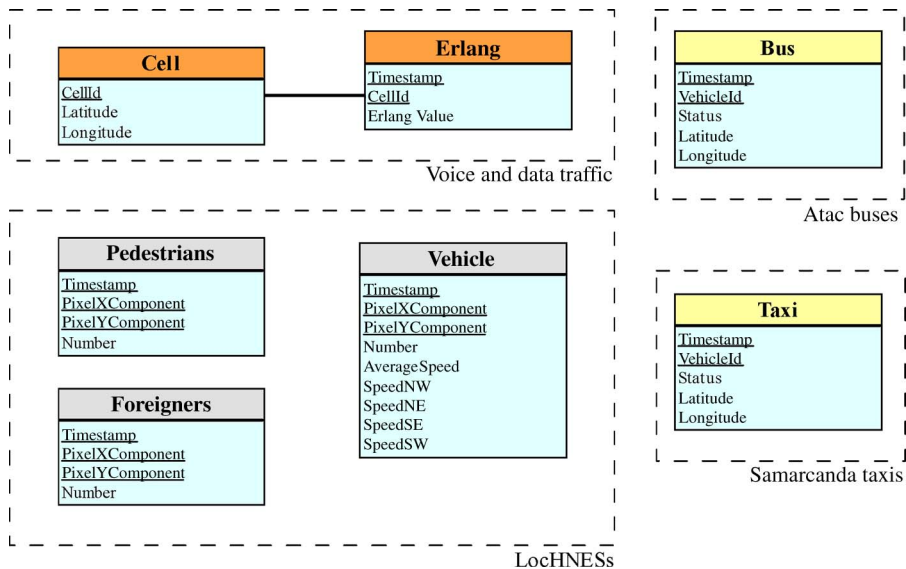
Cell
CellId
Latitude
Longitude

Erlang
Timestamp
CellId
Erlang Value

Voice and data traffic

Bus
Timestamp
VehicleId
Status
Latitude
Longitude

Atac buses

Pedestrians
Timestamp
PixelXComponent
PixelYComponent
Number

Foreigners
Timestamp
PixelXComponent
PixelYComponent
Number

Vehicle
Timestamp
PixelXComponent
PixelYComponent
Number
AverageSpeed
SpeedNW
SpeedNE
SpeedSE
SpeedSW

LocHNESs

Taxi
Timestamp
VehicleId
Status
Latitude
Longitude

Samarcanda taxis